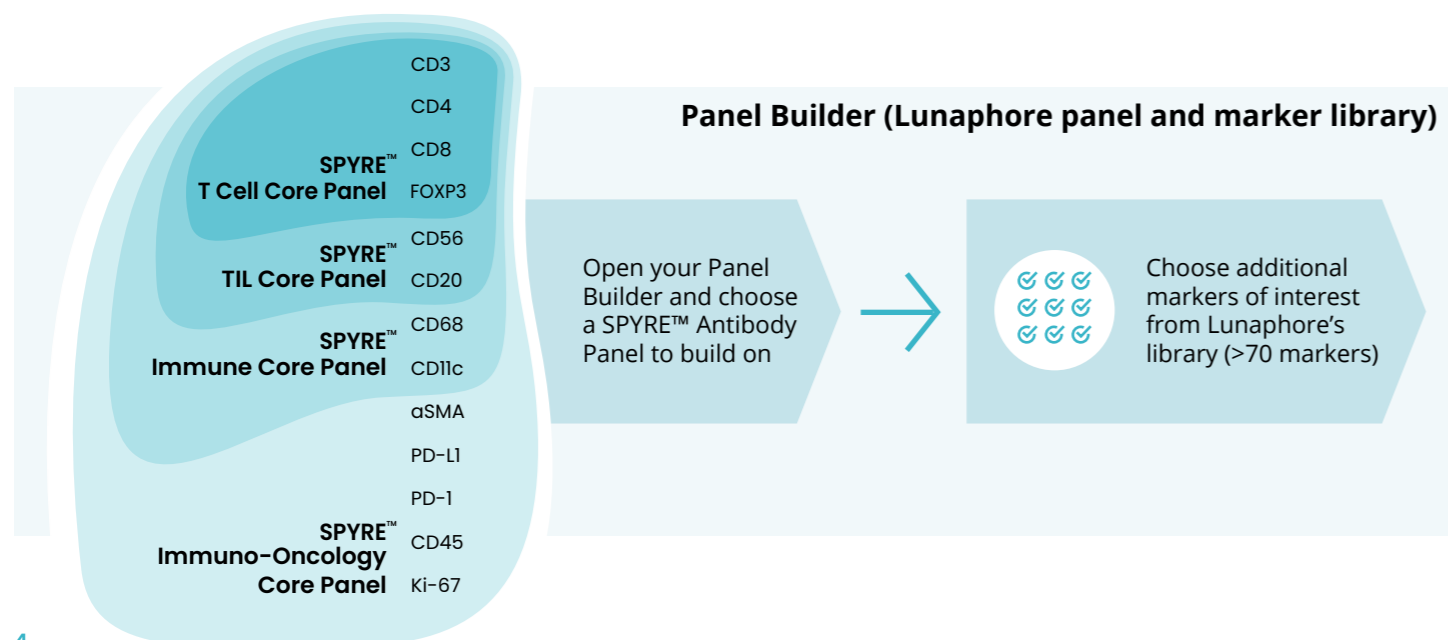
CD3
CD4
CD8
SPYRE™
T Cell Core Panel
FOXP3

SPYRE™
TIL Core Panel
CD56
CD20

SPYRE™
Immune Core Panel
CD68
CD11c

αSMA
PD-L1
PD-1

SPYRE™
Immuno-Oncology
Core Panel
CD45
Ki-67

Panel Builder (Lunaphore panel and marker library)

Open your Panel Builder and choose a SPYRE™ Antibody Panel to build on

Choose additional markers of interest from Lunaphore's library (>70 markers)